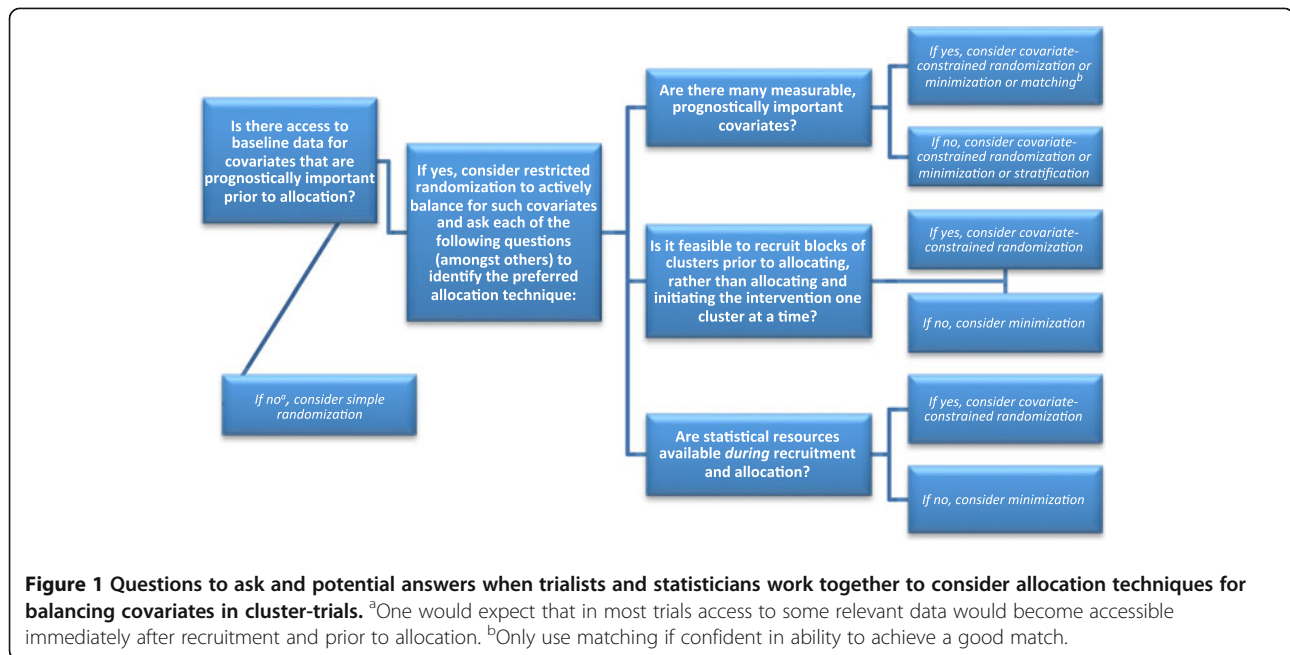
Is there access to baseline data for covariates that are prognostically important prior to allocation?

If no$^a$, consider simple randomization

If yes, consider restricted randomization to actively balance for such covariates and ask each of the following questions (amongst others) to identify the preferred allocation technique:

Are there many measurable, prognostically important covariates?

If yes, consider covariate-constrained randomization or minimization or matching$^b$

If no, consider covariate-constrained randomization or minimization or stratification

Is it feasible to recruit blocks of clusters prior to allocating, rather than allocating and initiating the intervention one cluster at a time?

If yes, consider covariate-constrained randomization

If no, consider minimization

Are statistical resources available *during* recruitment and allocation?

If yes, consider covariate-constrained randomization

If no, consider minimization

**Figure 1 Questions to ask and potential answers when trialists and statisticians work together to consider allocation techniques for balancing covariates in cluster-trials.** $^a$One would expect that in most trials access to some relevant data would become accessible immediately after recruitment and prior to allocation. $^b$Only use matching if confident in ability to achieve a good match.